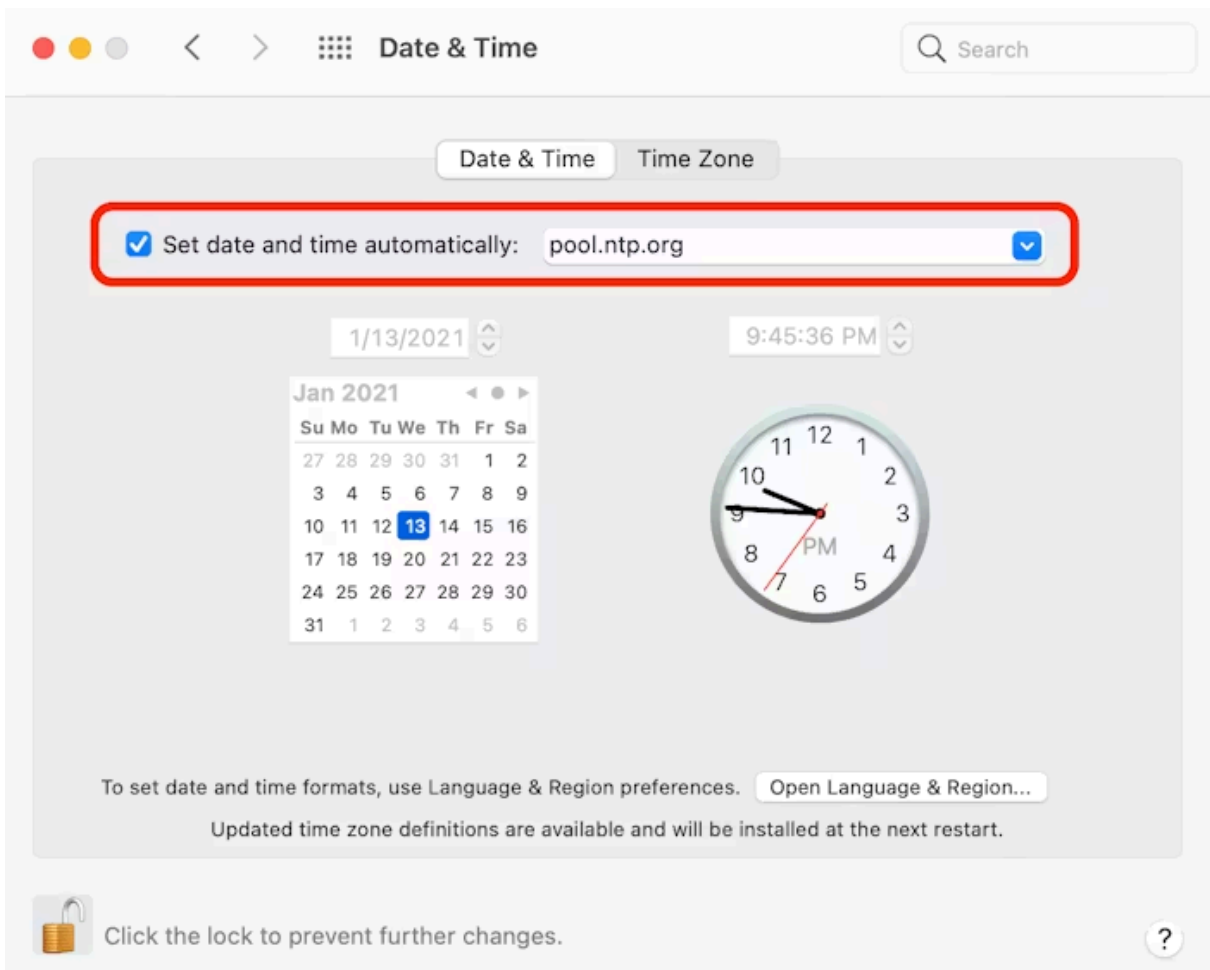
Date & Time

Search

Date & Time | Time Zone

Set date and time automatically: pool.ntp.org

1/13/2021

9:45:36 PM

Jan 2021

| Su | Mo | Tu | We | Th | Fr | Sa |
|---|---|---|---|---|---|---|
| 27 | 28 | 29 | 30 | 31 | 1 | 2 |
| 3 | 4 | 5 | 6 | 7 | 8 | 9 |
| 10 | 11 | 12 | 13 | 14 | 15 | 16 |
| 17 | 18 | 19 | 20 | 21 | 22 | 23 |
| 24 | 25 | 26 | 27 | 28 | 29 | 30 |
| 31 | 1 | 2 | 3 | 4 | 5 | 6 |

12 1 2 3 4 5 6 7 8 9 10 11
PM

To set date and time formats, use Language & Region preferences. Open Language & Region...

Updated time zone definitions are available and will be installed at the next restart.

Click the lock to prevent further changes.

?